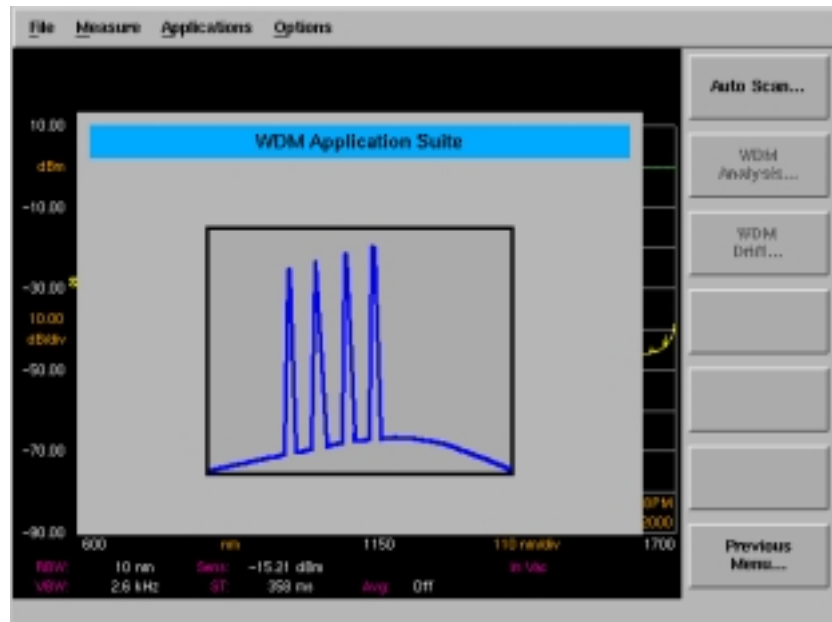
File Measure Applications Options

Auto Scan...

WDM Analysis...

WDM Drift...

Previous Menu...

WDM Application Suite

10.00
dBm
-10.00
-30.00
10.00
dB/div
-50.00
-70.00
-90.00

600 nm 1150 110 nm/div 1700

RBW: 10 nm Sens: -15.21 dBm In Vac
VBW: 2.6 kHz ST: 358 ms Avg: Off

PM
2000